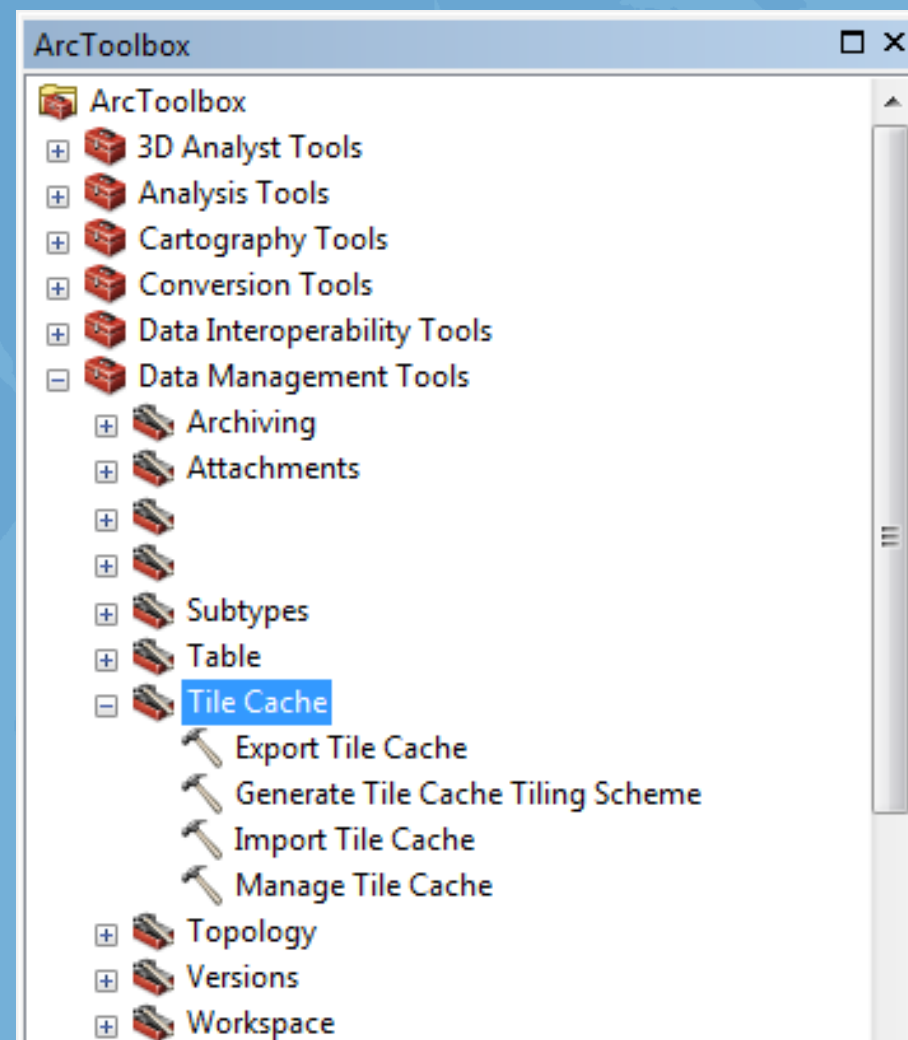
ArcToolbox

ArcToolbox
3D Analyst Tools
Analysis Tools
Cartography Tools
Conversion Tools
Data Interoperability Tools
Data Management Tools
Archiving
Attachments
Subtypes
Table
Tile Cache
Export Tile Cache
Generate Tile Cache Tiling Scheme
Import Tile Cache
Manage Tile Cache
Topology
Versions
Workspace